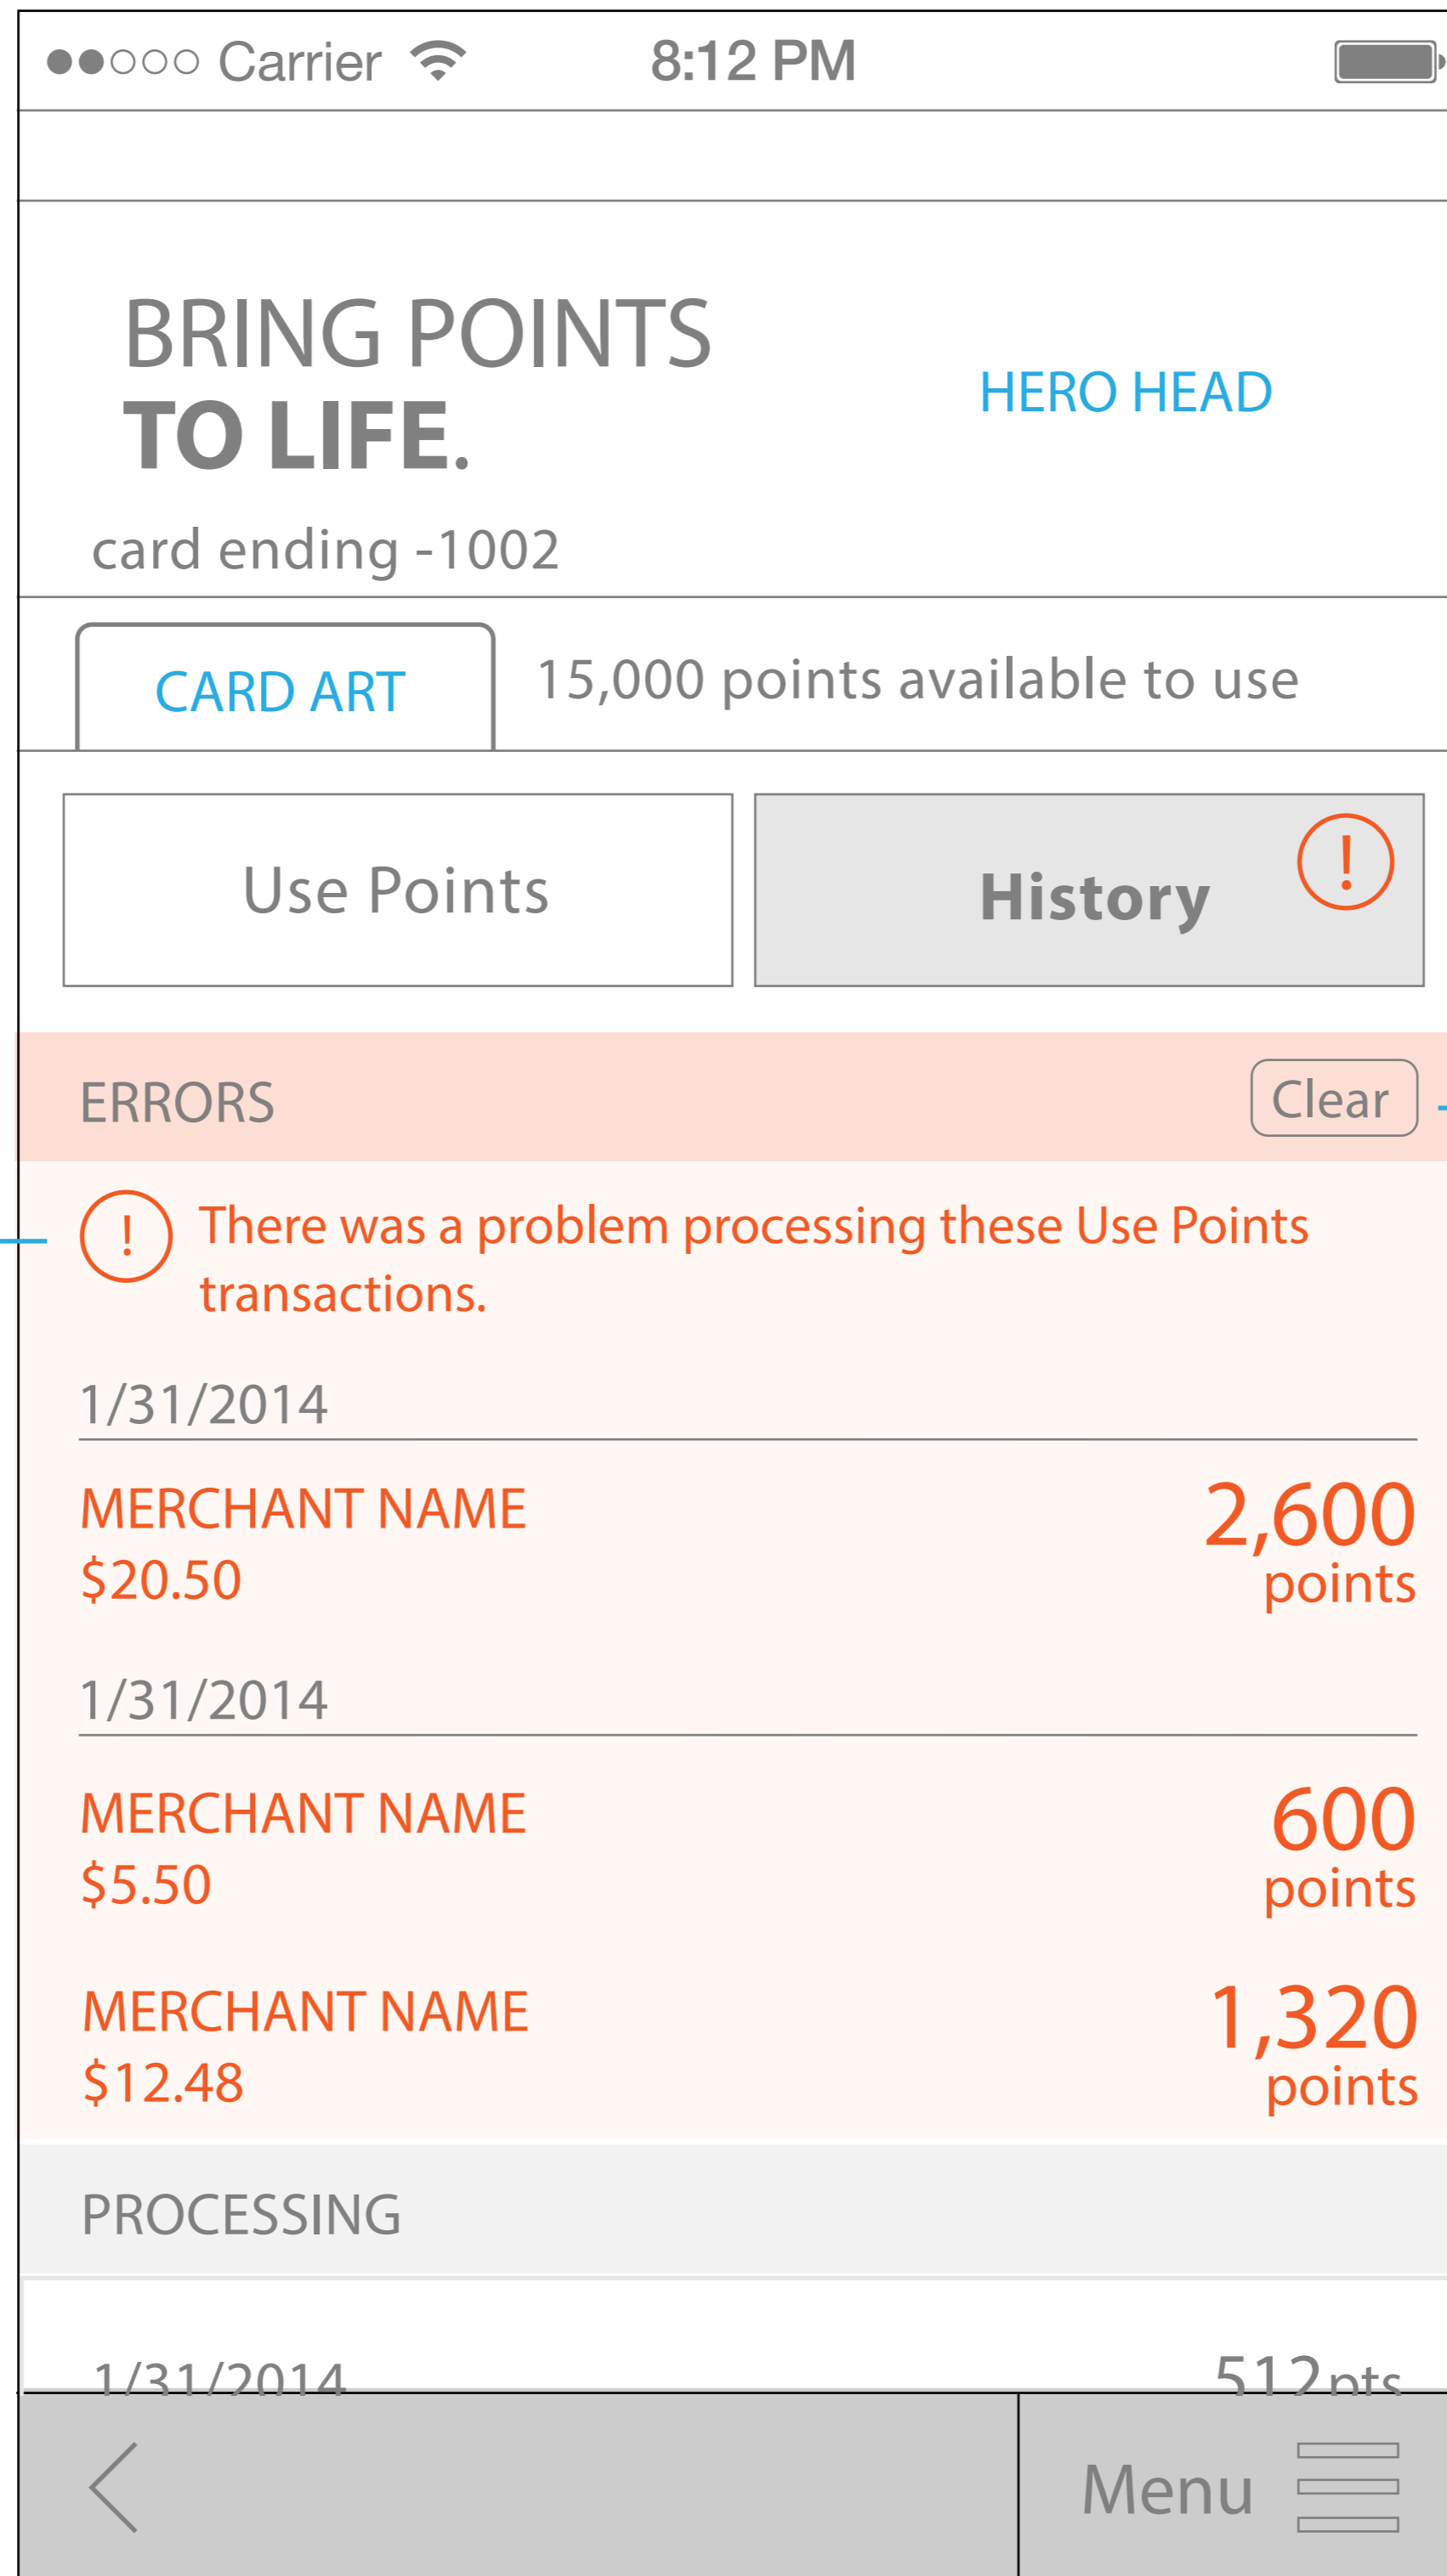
●●○○○ Carrier 8:12 PM

BRING POINTS
TO LIFE.

HERO HEAD

card ending -1002

CARD ART

15,000 points available to use

Use Points

History !

ERRORS

Clear

! There was a problem processing these Use Points transactions.

1/31/2014

MERCHANT NAME
$20.50

2,600
points

1/31/2014

MERCHANT NAME
$5.50

600
points

MERCHANT NAME
$12.48

1,320
points

PROCESSING

1/31/2014

512pts

Menu